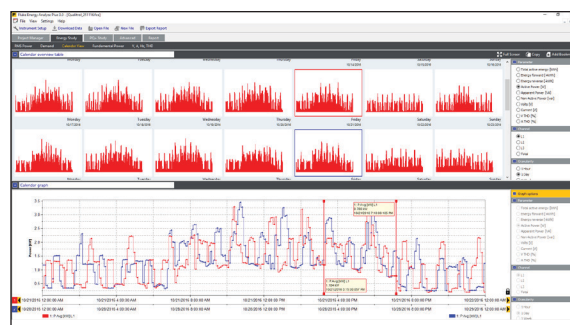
Fluke Energy Analyze Plus 3.0 - [Qualified_2019Wels]
File View Settings Help
Instrument Setup Download Data Open File Save File Export Report
Report Manager Energy Study PQ Study Advanced Report
RMS Power Demand Calendar Chart Fundamental Power V, A, Hz, THD
Calendar overview table
Full Screen Copy Add Report
Monday Friday Saturday Sunday
Monday Tuesday Wednesday Thursday Friday Saturday Sunday
Calendar graph
Power [kW]
10/21/2016 12:00:00 AM 10/21/2016 4:00:00 AM 10/21/2016 8:00:00 AM 10/21/2016 12:00:00 PM 10/21/2016 4:00:00 PM 10/21/2016 8:00:00 PM
10/28/2016 12:00:00 AM 10/28/2016 4:00:00 AM 10/28/2016 8:00:00 AM 10/28/2016 12:00:00 PM 10/28/2016 4:00:00 PM 10/28/2016 8:00:00 PM
Phase
Total active energy [kWh]
Energy forward [kWh]
Energy reverse [kWh]
Active Power [kW]
Apparent Power [kVA]
Non Active Power [kvar]
Graph options
Parameter
Channel
L1
L2
L3
Total
Resolution